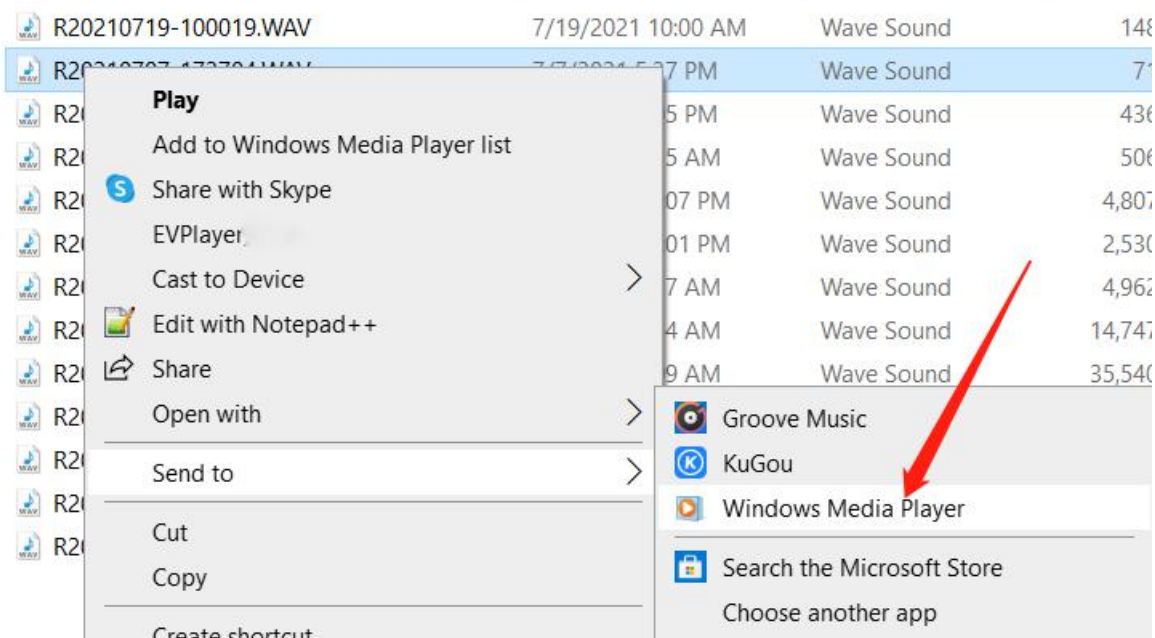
R20210719-100019.WAV 7/19/2021 10:00 AM Wave Sound 148
R20210707-172704.WAV 7/7/2021 5:27 PM Wave Sound 71
R2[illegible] 5 PM Wave Sound 436
R2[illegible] 5 AM Wave Sound 506
R2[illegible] 07 PM Wave Sound 4,807
R2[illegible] 01 PM Wave Sound 2,530
R2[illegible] 7 AM Wave Sound 4,962
R2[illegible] 4 AM Wave Sound 14,747
R2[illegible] 9 AM Wave Sound 35,540
R2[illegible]
R2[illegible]
R2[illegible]
R2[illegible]

Play
Add to Windows Media Player list
Share with Skype
EVPlayer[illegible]
Cast to Device
Edit with Notepad++
Share
Open with
Send to
Cut
Copy
Create shortcut

Groove Music
KuGou
Windows Media Player
Search the Microsoft Store
Choose another app